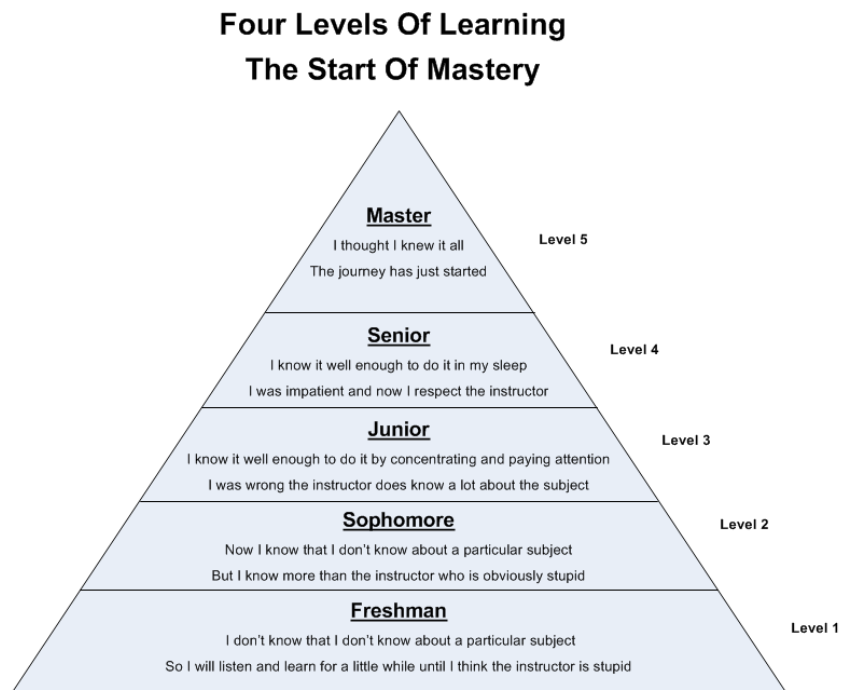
Four Levels Of Learning
The Start Of Mastery

Master
I thought I knew it all
The journey has just started

Level 5

Senior
I know it well enough to do it in my sleep
I was impatient and now I respect the instructor

Level 4

Junior
I know it well enough to do it by concentrating and paying attention
I was wrong the instructor does know a lot about the subject

Level 3

Sophomore
Now I know that I don't know about a particular subject
But I know more than the instructor who is obviously stupid

Level 2

Freshman
I don't know that I don't know about a particular subject
So I will listen and learn for a little while until I think the instructor is stupid

Level 1